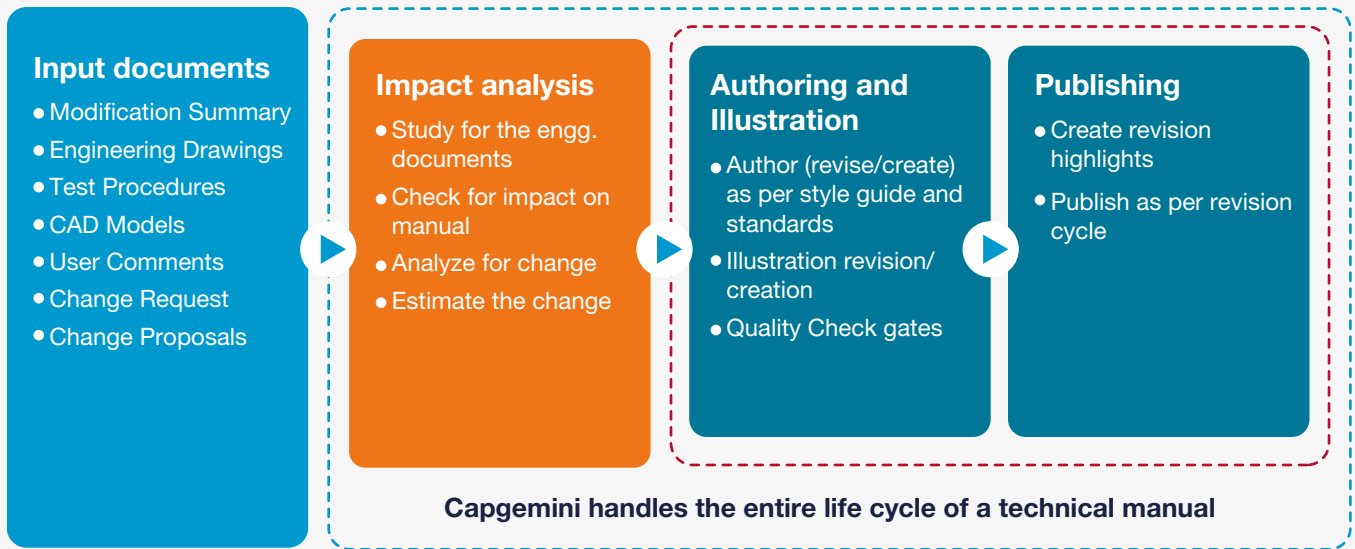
Input documents
- Modification Summary
- Engineering Drawings
- Test Procedures
- CAD Models
- User Comments
- Change Request
- Change Proposals

Impact analysis
- Study for the engg. documents
- Check for impact on manual
- Analyze for change
- Estimate the change

Authoring and Illustration
- Author (revise/create) as per style guide and standards
- Illustration revision/ creation
- Quality Check gates

Publishing
- Create revision highlights
- Publish as per revision cycle

Capgemini handles the entire life cycle of a technical manual